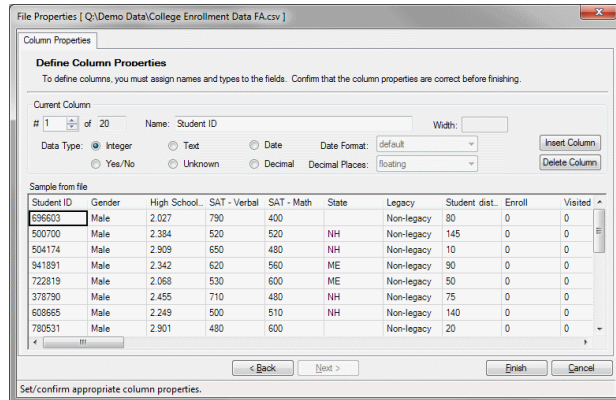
File Properties [ Q:\Demo Data\College Enrollment Data FA.csv ]

Column Properties

Define Column Properties

To define columns, you must assign names and types to the fields. Confirm that the column properties are correct before finishing.

Current Column

# 1 of 20 Name: Student ID Width:

Data Type: Integer Text Date Date Format: default Insert Column

Yes/No Unknown Decimal Decimal Places: floating Delete Column

Sample from file

| Student ID | Gender | High School... | SAT - Verbal | SAT - Math | State | Legacy | Student dist... | Enroll | Visited |
|---|---|---|---|---|---|---|---|---|---|
| 696603 | Male | 2.027 | 790 | 400 | | Non-legacy | 80 | 0 | 0 |
| 500700 | Male | 2.384 | 520 | 520 | NH | Non-legacy | 145 | 0 | 0 |
| 504174 | Male | 2.909 | 650 | 480 | NH | Non-legacy | 10 | 0 | 0 |
| 941891 | Male | 2.342 | 620 | 560 | ME | Non-legacy | 90 | 0 | 0 |
| 722819 | Male | 2.068 | 530 | 600 | ME | Non-legacy | 50 | 0 | 0 |
| 378790 | Male | 2.455 | 710 | 480 | NH | Non-legacy | 75 | 0 | 0 |
| 608665 | Male | 2.249 | 500 | 510 | NH | Non-legacy | 140 | 0 | 0 |
| 780531 | Male | 2.901 | 480 | 600 | | Non-legacy | 20 | 0 | 0 |

< Back Next > Finish Cancel

Set/confirm appropriate column properties.